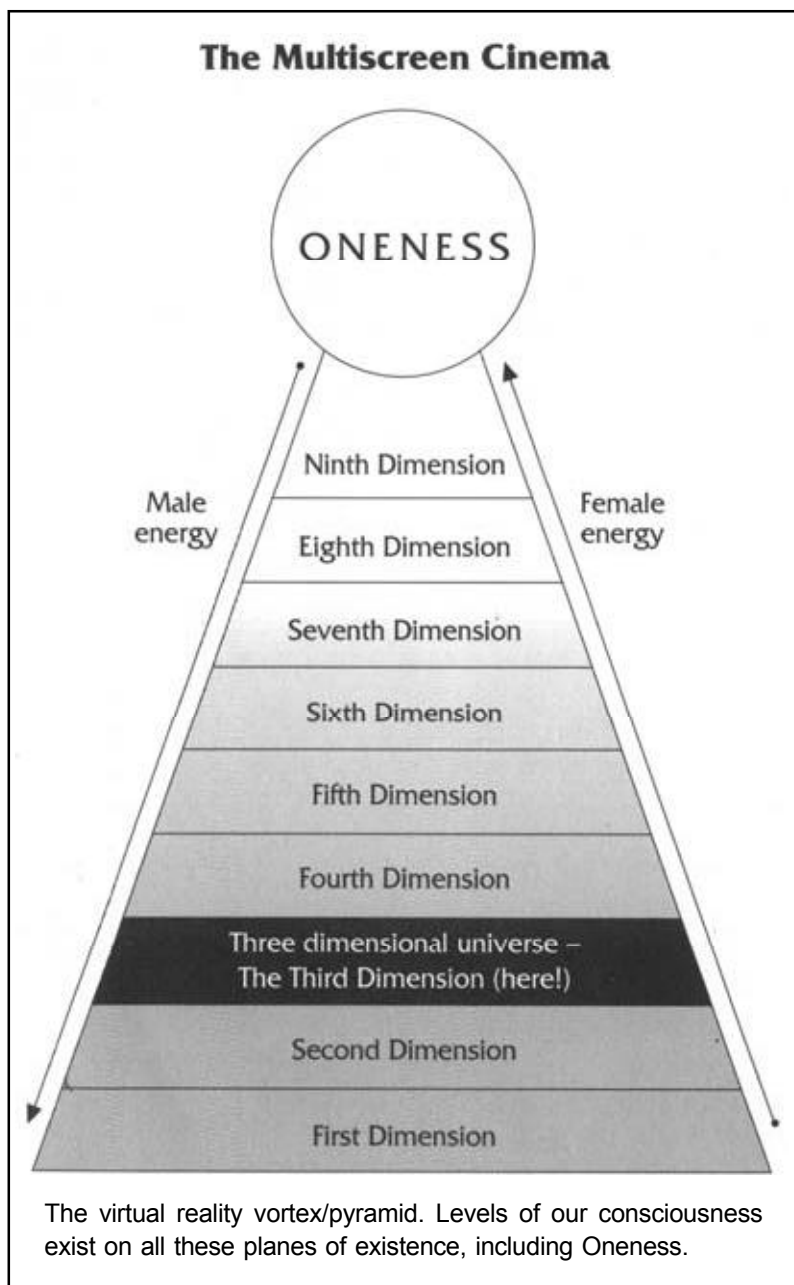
The Multiscreen Cinema

ONENESS

Male energy

Female energy

Ninth Dimension

Eighth Dimension

Seventh Dimension

Sixth Dimension

Fifth Dimension

Fourth Dimension

Three dimensional universe – The Third Dimension (here!)

Second Dimension

First Dimension

The virtual reality vortex/pyramid. Levels of our consciousness exist on all these planes of existence, including Oneness.